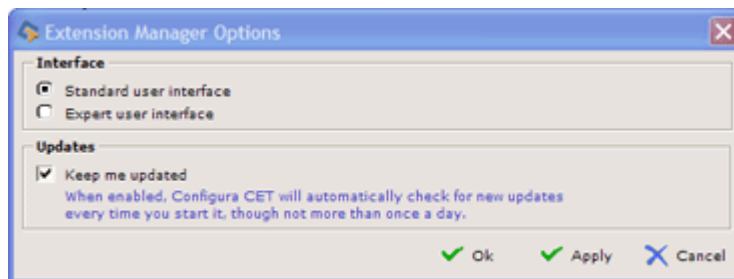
Extension Manager Options

Interface

Standard user interface

Expert user interface

Updates

Keep me updated

When enabled, Configura CET will automatically check for new updates every time you start it, though not more than once a day.

Ok Apply Cancel